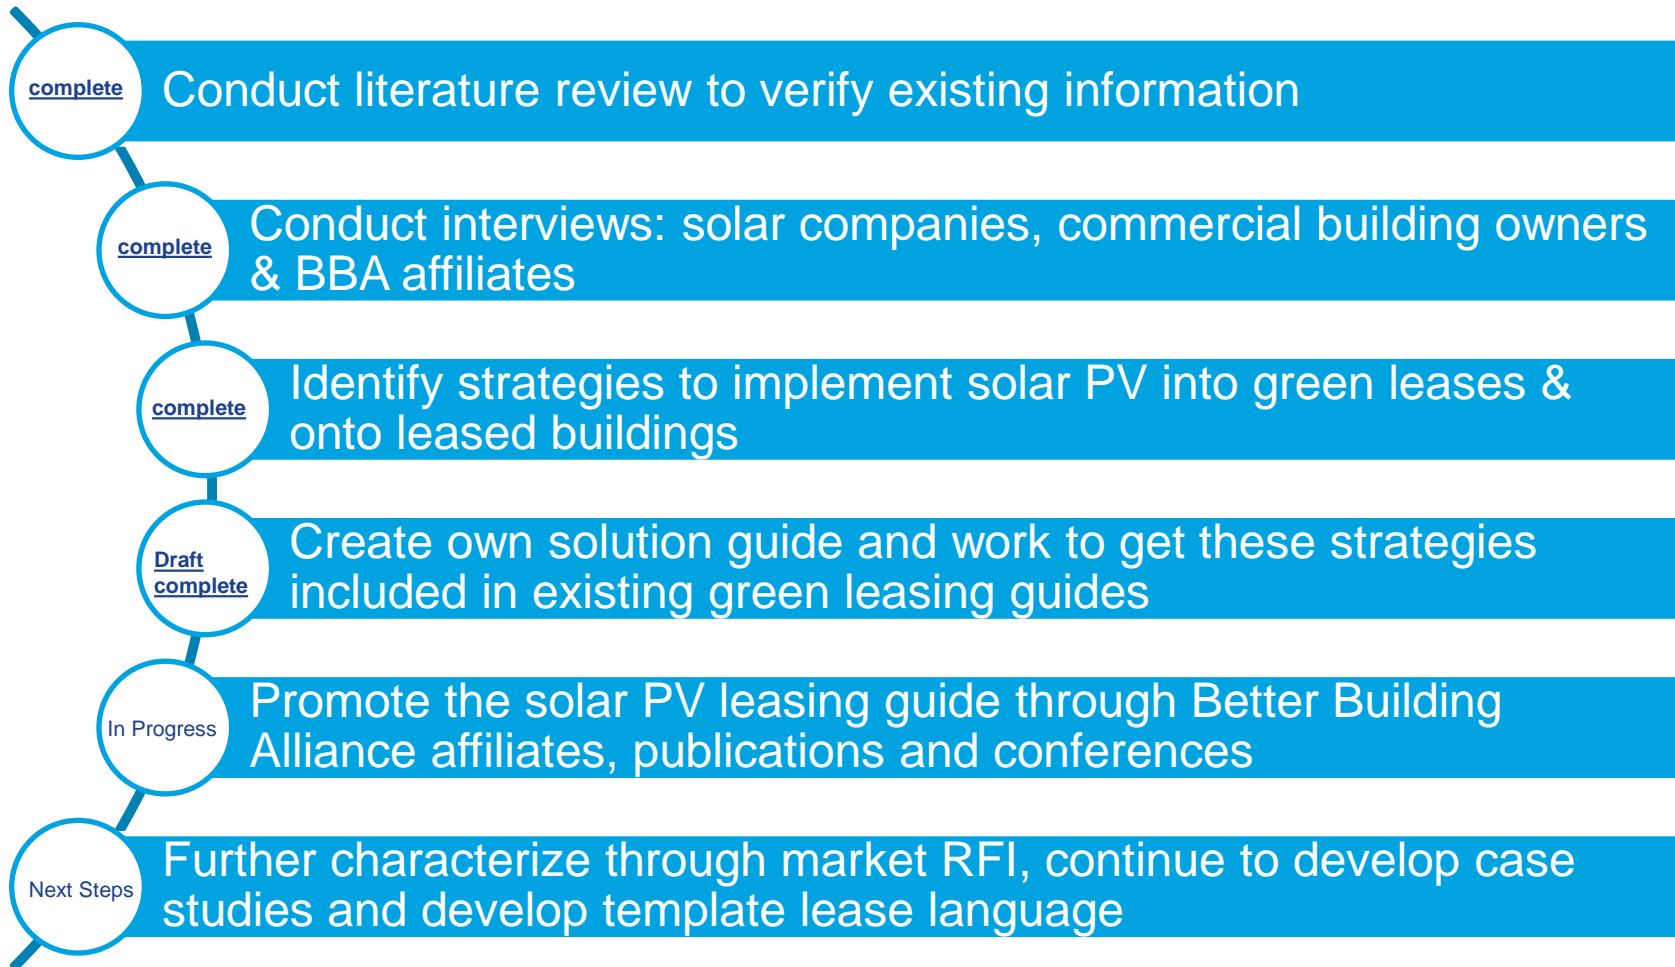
complete

Conduct literature review to verify existing information

complete

Conduct interviews: solar companies, commercial building owners & BBA affiliates

complete

Identify strategies to implement solar PV into green leases & onto leased buildings

Draft complete

Create own solution guide and work to get these strategies included in existing green leasing guides

In Progress

Promote the solar PV leasing guide through Better Building Alliance affiliates, publications and conferences

Next Steps

Further characterize through market RFI, continue to develop case studies and develop template lease language